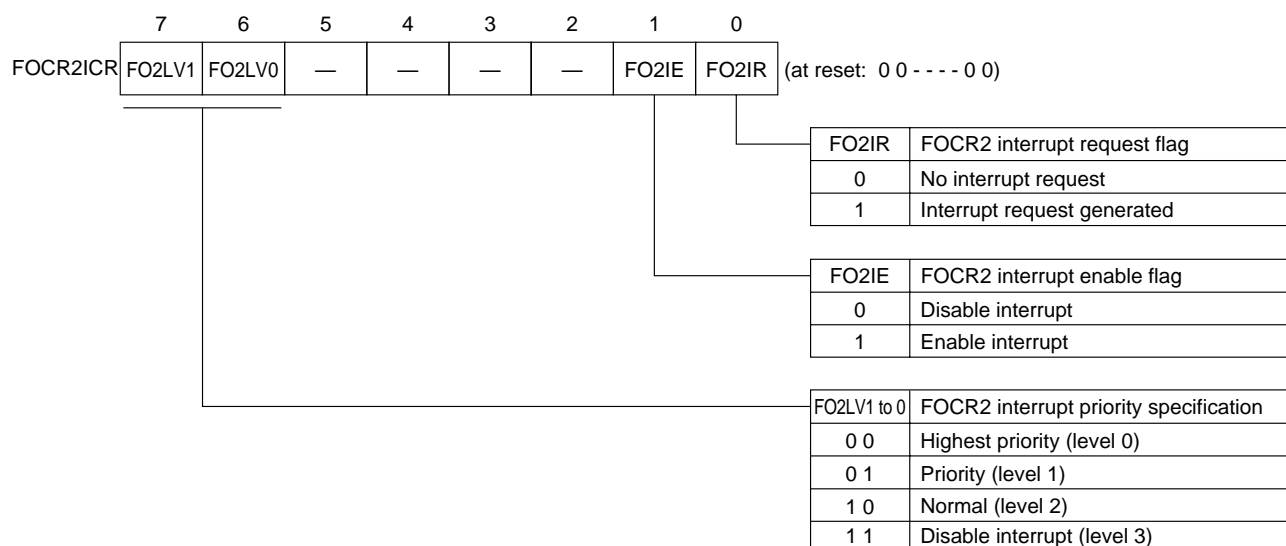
| | 7 | 6 | 5 | 4 | 3 | 2 | 1 | 0 | |
|---|---|---|---|---|---|---|---|---|---|
| FOCR2ICR | FO2LV1 | FO2LV0 | — | — | — | — | FO2IE | FO2IR | (at reset: 0 0 - - - - 0 0) |

| FO2IR | FOCR2 interrupt request flag |
|---|---|
| 0 | No interrupt request |
| 1 | Interrupt request generated |

| FO2IE | FOCR2 interrupt enable flag |
|---|---|
| 0 | Disable interrupt |
| 1 | Enable interrupt |

| FO2LV1 to 0 | FOCR2 interrupt priority specification |
|---|---|
| 0 0 | Highest priority (level 0) |
| 0 1 | Priority (level 1) |
| 1 0 | Normal (level 2) |
| 1 1 | Disable interrupt (level 3) |